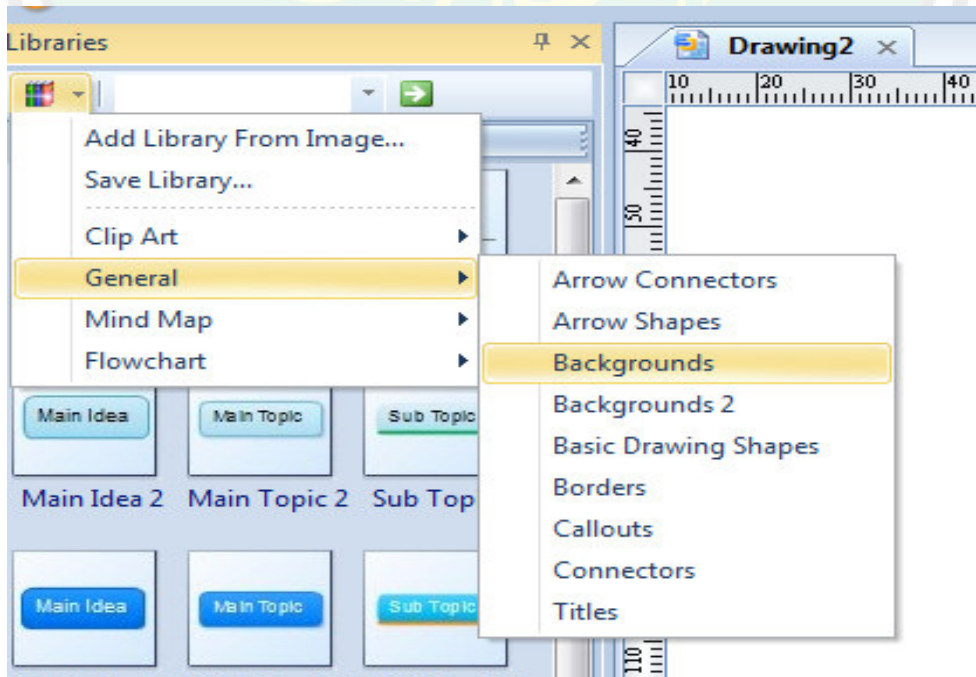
Libraries

Drawing2 ×

10 20 30 40

40

50

110

Add Library From Image...
Save Library...
Clip Art
General
Mind Map
Flowchart

Arrow Connectors
Arrow Shapes
Backgrounds
Backgrounds 2
Basic Drawing Shapes
Borders
Callouts
Connectors
Titles

Main Idea
Main Topic
Sub Topic

Main Idea 2 Main Topic 2 Sub Top

Main Idea
Main Topic
Sub Topic